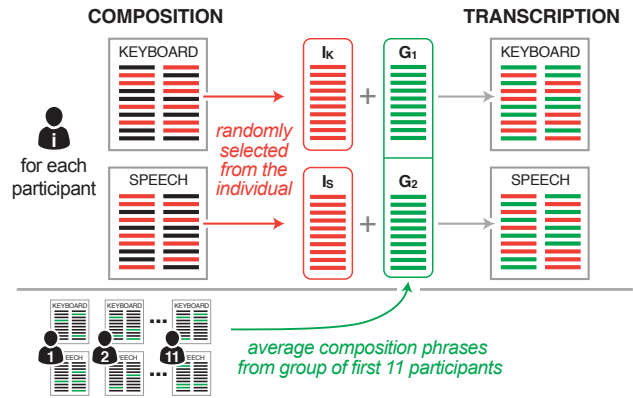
COMPOSITION

TRANSCRIPTION

KEYBOARD

$I_K$

+

$G_1$

KEYBOARD

for each participant

randomly selected from the individual

SPEECH

$I_S$

+

$G_2$

SPEECH

KEYBOARD KEYBOARD ... KEYBOARD

1 EECH 2 EECH ... 11 EECH

average composition phrases from group of first 11 participants